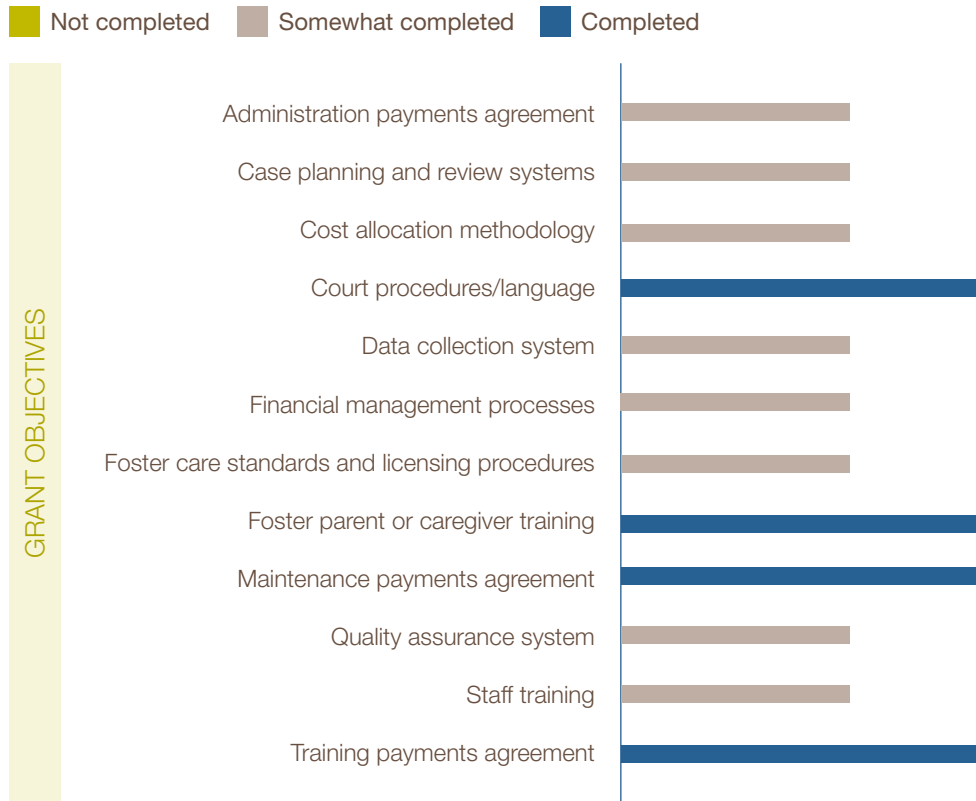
Not completed Somewhat completed Completed

GRANT OBJECTIVES

Administration payments agreement
Case planning and review systems
Cost allocation methodology
Court procedures/language
Data collection system
Financial management processes
Foster care standards and licensing procedures
Foster parent or caregiver training
Maintenance payments agreement
Quality assurance system
Staff training
Training payments agreement